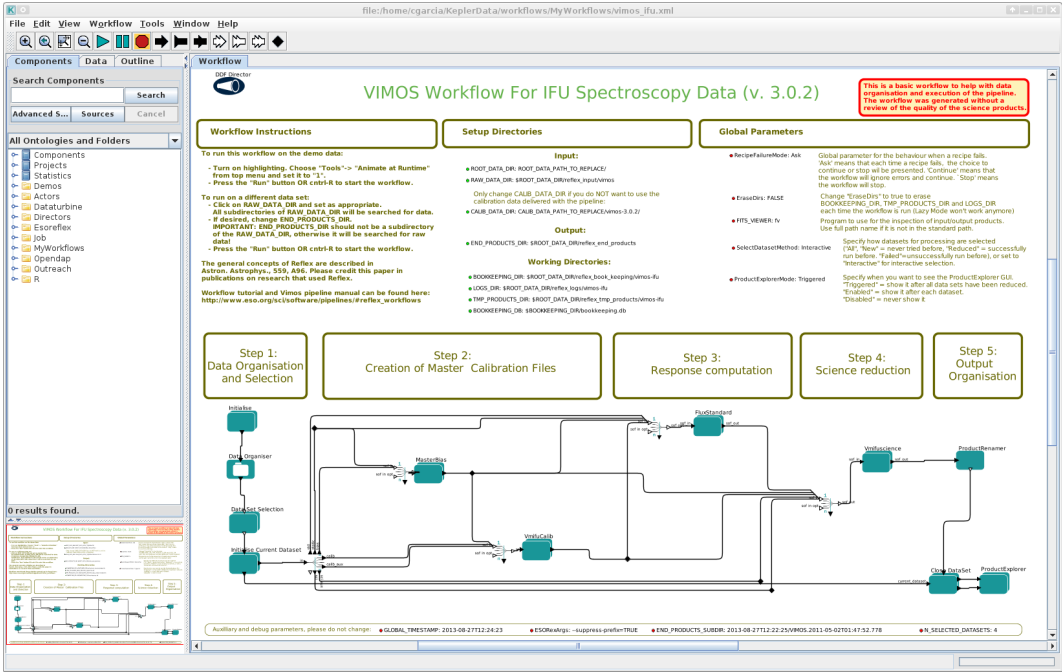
file:/home/cgarcia/KeplerData/workflows/MyWorkflows/vimos_ifu.xml

File Edit View Workflow Tools Window Help

Components Data Outline

Search Components

Search

Advanced S... Sources Cancel

All Ontologies and Folders

Components
Projects
Statistics
Demos
Actors
Dataturbine
Directors
Esoreflex
Job
MyWorkflows
Opendap
Outreach
R

0 results found.

Workflow

DDF Director

VIMOS Workflow For IFU Spectroscopy Data (v. 3.0.2)

This is a basic workflow to help with data organisation and execution of the pipeline. The workflow was generated without a review of the quality of the science products.

Workflow Instructions

To run this workflow on the demo data:

- Turn on highlighting. Choose "Tools"-> "Animate at Runtime" from top menu and set it to "1".
- Press the "Run" button OR cntrl-R to start the workflow.

To run on a different data set:
- Click on RAW_DATA_DIR and set as appropriate. All subdirectories of RAW_DATA_DIR will be searched for data.
- If desired, change END_PRODUCTS_DIR. IMPORTANT: END_PRODUCTS_DIR should not be a subdirectory of the RAW_DATA_DIR, otherwise it will be searched for raw data!
- Press the "Run" button OR cntrl-R to start the workflow.

The general concepts of Reflex are described in Astron. Astrophys., 559, A96. Please credit this paper in publications on research that used Reflex.

Workflow tutorial and Vimos pipeline manual can be found here: http://www.eso.org/sci/software/pipelines/#reflex_workflows

Setup Directories

Input:

ROOT_DATA_DIR: ROOT_DATA_PATH_TO_REPLACE/

RAW_DATA_DIR: $ROOT_DATA_DIR/reflex_input/vimos

Only change CALIB_DATA_DIR if you do NOT want to use the calibration data delivered with the pipeline:

CALIB_DATA_DIR: CALIB_DATA_PATH_TO_REPLACE/vimos-3.0.2/

Output:

END_PRODUCTS_DIR: $ROOT_DATA_DIR/reflex_end_products

Working Directories:

BOOKKEEPING_DIR: $ROOT_DATA_DIR/reflex_book_keeping/vimos-ifu

LOGS_DIR: $ROOT_DATA_DIR/reflex_logs/vimos-ifu

TMP_PRODUCTS_DIR: $ROOT_DATA_DIR/reflex_tmp_products/vimos-ifu

BOOKKEEPING_DB: $BOOKKEEPING_DIR/bookkeeping.db

Global Parameters

RecipeFailureMode: Ask

Global parameter for the behaviour when a recipe fails. 'Ask' means that each time a recipe fails, the choice to continue or stop will be presented. 'Continue' means that the workflow will ignore errors and continue. 'Stop' means the workflow will stop.

EraseDirs: FALSE

Change "EraseDirs" to true to erase BOOKKEEPING_DIR, TMP_PRODUCTS_DIR and LOGS_DIR each time the workflow is run (Lazy Mode won't work anymore)

FITS_VIEWER: fv

Program to use for the inspection of input/output products. Use full path name if it is not in the standard path.

SelectDatasetMethod: Interactive

Specify how datasets for processing are selected ("All", "New" = never tried before, "Reduced" = successfully run before. "Failed"=unsuccessfully run before), or set to "Interactive" for interactive selection.

ProductExplorerMode: Triggered

Specify when you want to see the ProductExplorer GUI. "Triggered" = show it after all data sets have been reduced. "Enabled" = show it after each dataset. "Disabled" = never show it

Step 1:
Data Organisation and Selection

Step 2:
Creation of Master Calibration Files

Step 3:
Response computation

Step 4:
Science reduction

Step 5:
Output Organisation

Initialise

Data Organiser

Data Set Selection

Initialise Current Dataset

MasterBias

FluxStandard

VmIfuCalib

VmIfuScience

ProductRenamer

Close DataSet

ProductExplorer

Auxiliary and debug parameters, please do not change:

GLOBAL_TIMESTAMP: 2013-08-27T12:24:23

ESORexArgs: --suppress-prefix=TRUE

END_PRODUCTS_SUBDIR: 2013-08-27T12:22:25/VIMOS.2011-05-02T01:47:52.778

N_SELECTED_DATASETS: 4